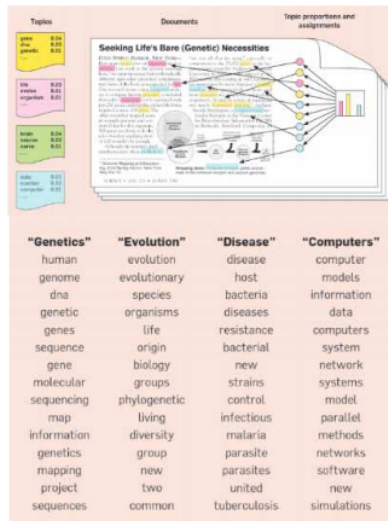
Topics

Documents

Topic proportions and assignments

gene 0.04
dna 0.02
genetic 0.01
...

life 0.02
evolve 0.01
organism 0.01
...

brain 0.04
neuron 0.02
nerve 0.01
...

data 0.02
number 0.02
computer 0.01
...

Seeking Life's Bare (Genetic) Necessities

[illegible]

| "Genetics" | "Evolution" | "Disease" | "Computers" |
|---|---|---|---|
| human | evolution | disease | computer |
| genome | evolutionary | host | models |
| dna | species | bacteria | information |
| genetic | organisms | diseases | data |
| genes | life | resistance | computers |
| sequence | origin | bacterial | system |
| gene | biology | new | network |
| molecular | groups | strains | systems |
| sequencing | phylogenetic | control | model |
| map | living | infectious | parallel |
| information | diversity | malaria | methods |
| genetics | group | parasite | networks |
| mapping | new | parasites | software |
| project | two | united | new |
| sequences | common | tuberculosis | simulations |